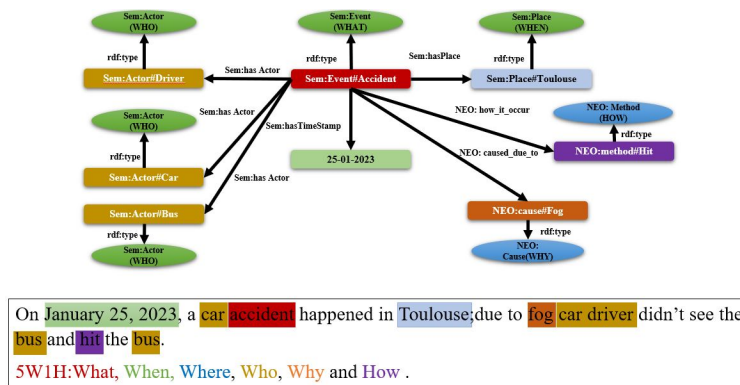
Sem:Actor (WHO)

rdf:type

Sem:Actor#Driver

Sem:Event (WHAT)

rdf:type

Sem:has Actor

Sem:Event#Accident

Sem:hasPlace

Sem:Place (WHEN)

rdf:type

Sem:Place#Toulouse

Sem:has Actor

Sem:Actor (WHO)

rdf:type

Sem:Actor#Car

Sem:hasTimeStamp

25-01-2023

NEO: how_it_occur

NEO: Method (HOW)

rdf:type

NEO:method#Hit

NEO: caused_due_to

Sem:has Actor

Sem:Actor#Bus

rdf:type

Sem:Actor (WHO)

NEO:cause#Fog

rdf:type

NEO: Cause(WHY)

On January 25, 2023, a car accident happened in Toulouse;due to fog car driver didn't see the bus and hit the bus.

5W1H:What, When, Where, Who, Why and How .